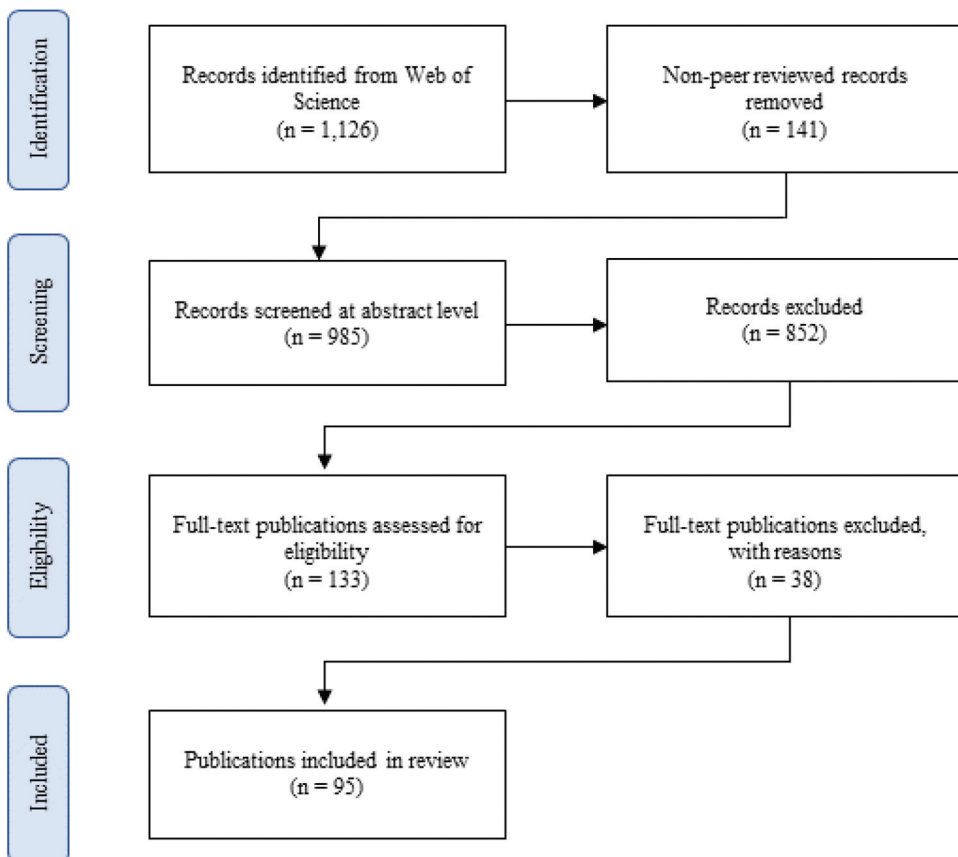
Identification

Records identified from Web of Science
(n = 1,126)

Non-peer reviewed records removed
(n = 141)

Screening

Records screened at abstract level
(n = 985)

Records excluded
(n = 852)

Eligibility

Full-text publications assessed for eligibility
(n = 133)

Full-text publications excluded, with reasons
(n = 38)

Included

Publications included in review
(n = 95)